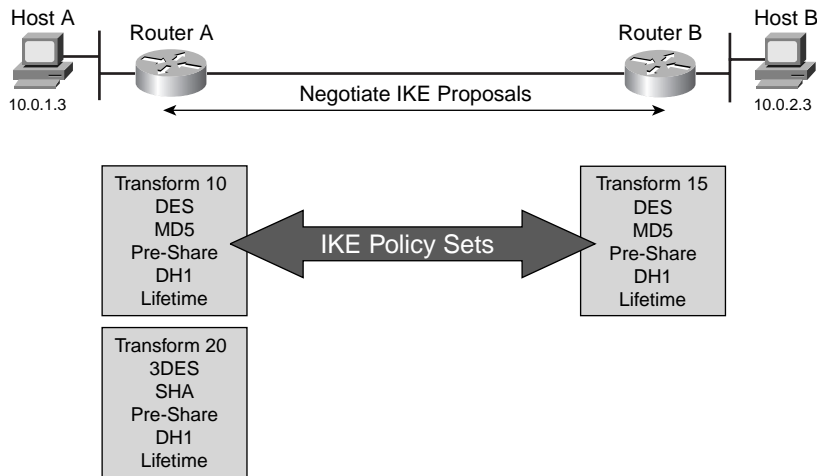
Host A
10.0.1.3
Router A
Router B
Host B
10.0.2.3
Negotiate IKE Proposals

Transform 10
DES
MD5
Pre-Share
DH1
Lifetime

IKE Policy Sets

Transform 15
DES
MD5
Pre-Share
DH1
Lifetime

Transform 20
3DES
SHA
Pre-Share
DH1
Lifetime